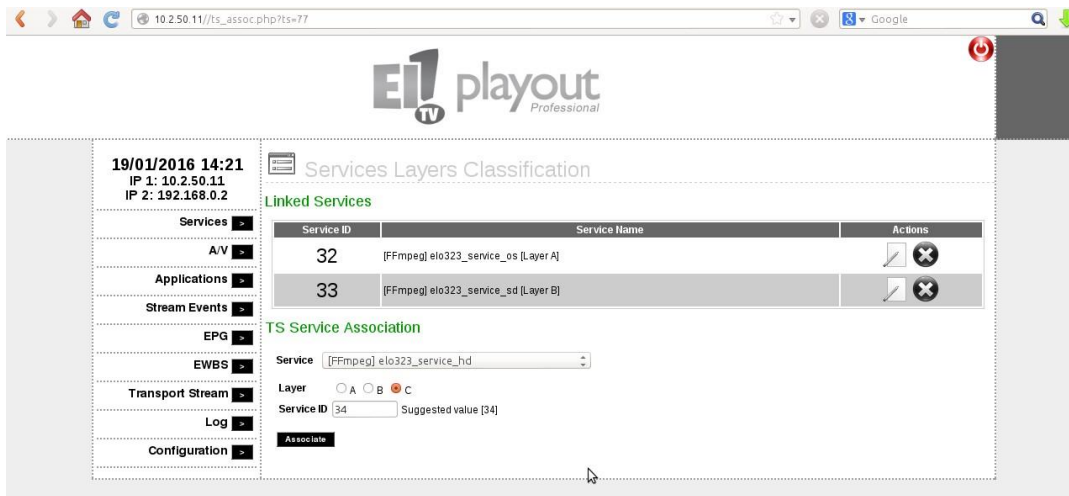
10.2.50.11//ts_assoc.php?ts=77

Google

EITV playout Professional

19/01/2016 14:21
IP 1: 10.2.50.11
IP 2: 192.168.0.2

Services >
A/V >
Applications >
Stream Events >
EPG >
EWBS >
Transport Stream >
Log >
Configuration >

Services Layers Classification

Linked Services

| Service ID | Service Name | Actions |
|---|---|---|
| 32 | [FFmpeg] elo323_service_os [Layer A] | |
| 33 | [FFmpeg] elo323_service_sd [Layer B] | |

TS Service Association

Service [FFmpeg] elo323_service_hd

Layer A B C
Service ID 34 Suggested value [34]

Associate